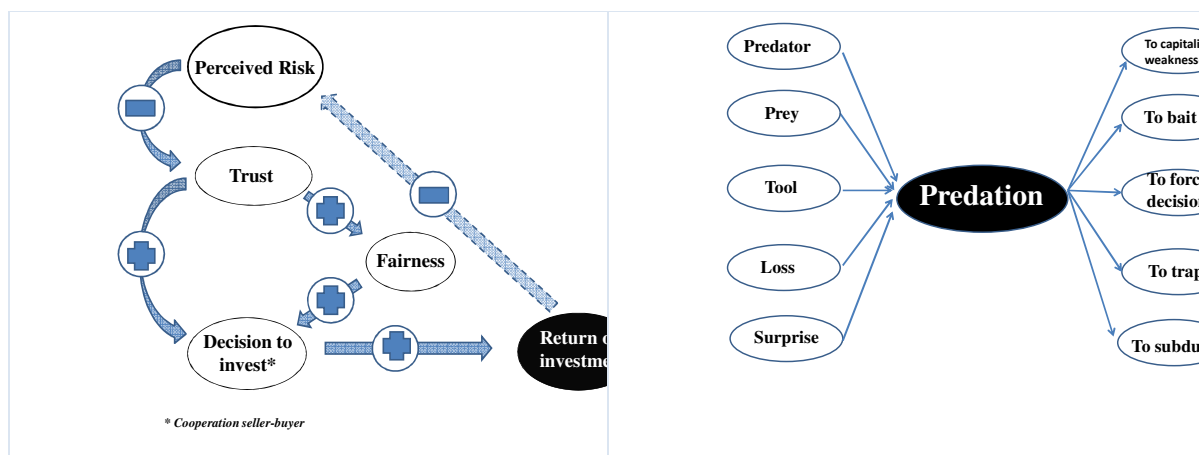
Perceived Risk

Trust

Fairness

Decision to invest*

Return o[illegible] investme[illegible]

* Cooperation seller-buyer

Predator

Prey

Tool

Loss

Surprise

Predation

To capitali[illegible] weakness

To bait

To forc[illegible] decisio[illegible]

To tra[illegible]

To subdu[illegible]